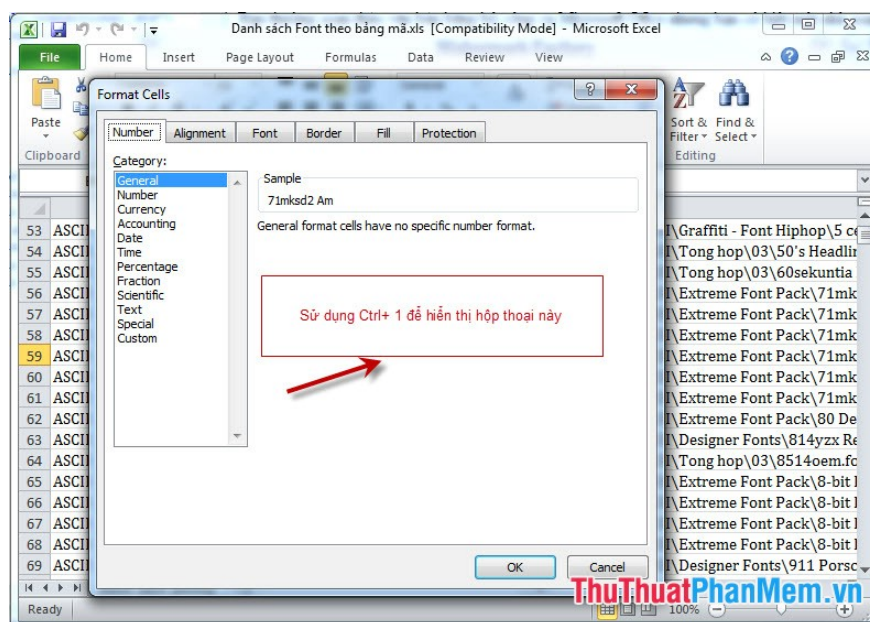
Danh sách Font theo bảng mã.xls [Compatibility Mode] - Microsoft Excel

File Home Insert Page Layout Formulas Data Review View

Paste

Clipboard

Sort & Filter Find & Select

Editing

Format Cells

Number Alignment Font Border Fill Protection

Category:

General
Number
Currency
Accounting
Date
Time
Percentage
Fraction
Scientific
Text
Special
Custom

Sample

71mksd2 Am

General format cells have no specific number format.

Sử dụng Ctrl+ 1 để hiển thị hộp thoại này

OK Cancel

53 ASCI
54 ASCI
55 ASCI
56 ASCI
57 ASCI
58 ASCI
59 ASCI
60 ASCI
61 ASCI
62 ASCI
63 ASCI
64 ASCI
65 ASCI
66 ASCI
67 ASCI
68 ASCI
69 ASCI

I\Graffiti - Font Hiphop\5 c
I\Tong hop\03\50's Headli
I\Tong hop\03\60sekuntia
I\Extreme Font Pack\71mk
I\Extreme Font Pack\71mk
I\Extreme Font Pack\71mk
I\Extreme Font Pack\71mk
I\Extreme Font Pack\71mk
I\Extreme Font Pack\71mk
I\Extreme Font Pack\80 De
I\Designer Fonts\814yzx Re
I\Tong hop\03\8514oem.fo
I\Extreme Font Pack\8-bit
I\Extreme Font Pack\8-bit
I\Extreme Font Pack\8-bit
I\Extreme Font Pack\8-bit
I\Designer Fonts\911 Porsc

Ready

100%

ThuThuatPhanMem.vn